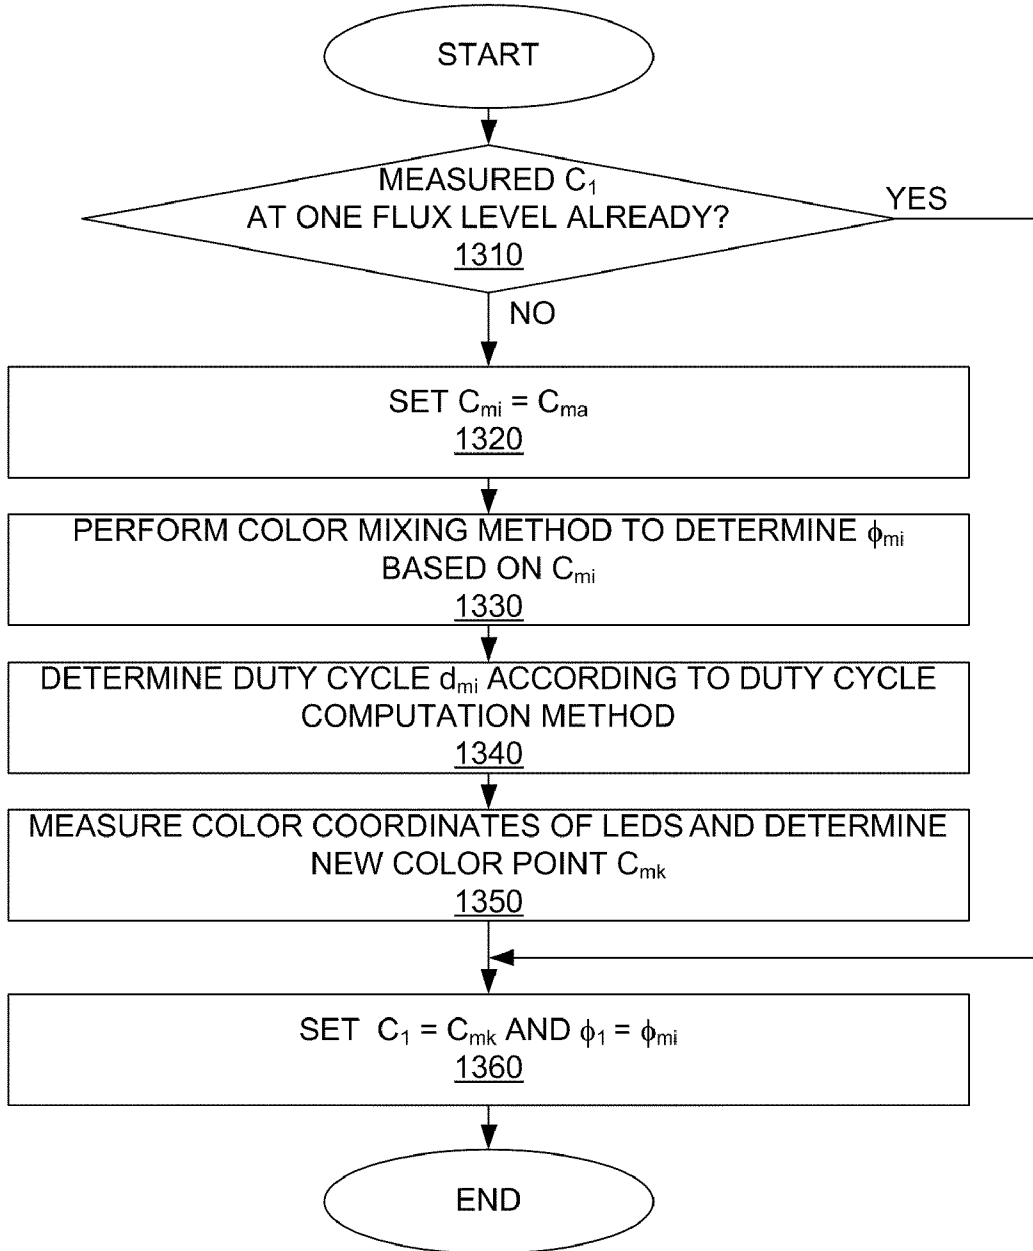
START

MEASURED $C_1$ AT ONE FLUX LEVEL ALREADY?
1310

YES

NO

SET $C_{mi} = C_{ma}$
1320

PERFORM COLOR MIXING METHOD TO DETERMINE $\phi_{mi}$ BASED ON $C_{mi}$
1330

DETERMINE DUTY CYCLE $d_{mi}$ ACCORDING TO DUTY CYCLE COMPUTATION METHOD
1340

MEASURE COLOR COORDINATES OF LEDS AND DETERMINE NEW COLOR POINT $C_{mk}$
1350

SET $C_1 = C_{mk}$ AND $\phi_1 = \phi_{mi}$
1360

END